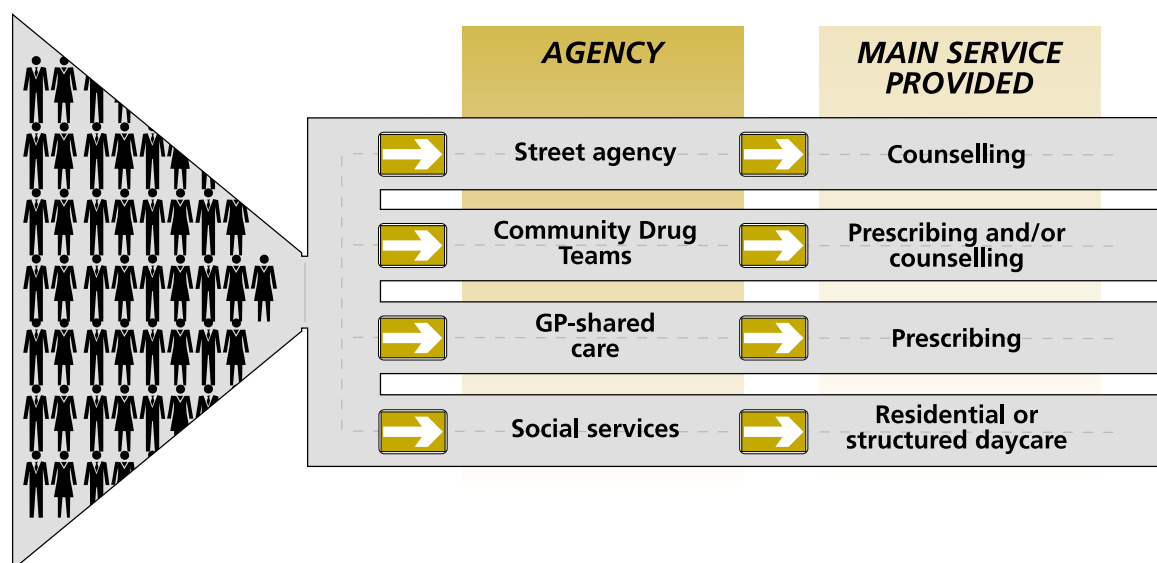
| AGENCY | MAIN SERVICE PROVIDED |
|---|---|
| Street agency | Counselling |
| Community Drug Teams | Prescribing and/or counselling |
| GP-shared care | Prescribing |
| Social services | Residential or structured daycare |